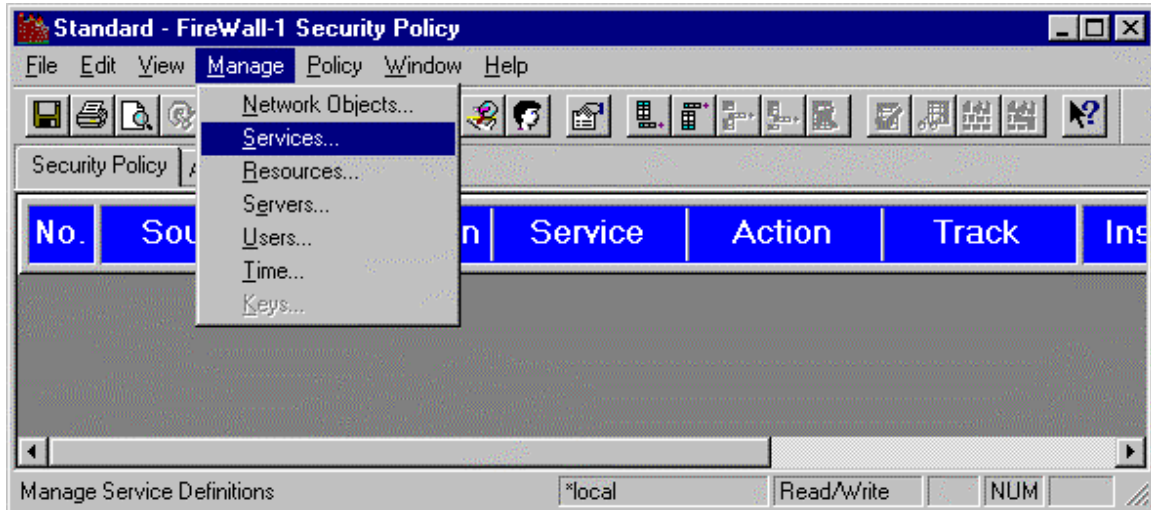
Standard - FireWall-1 Security Policy

File Edit View Manage Policy Window Help

Network Objects...
Services...
Resources...
Servers...
Users...
Time...
Keys...

Security Policy | A

| No. | Sou | n | Service | Action | Track | Ins |
|---|---|---|---|---|---|---|

Manage Service Definitions | *local | Read/Write | NUM